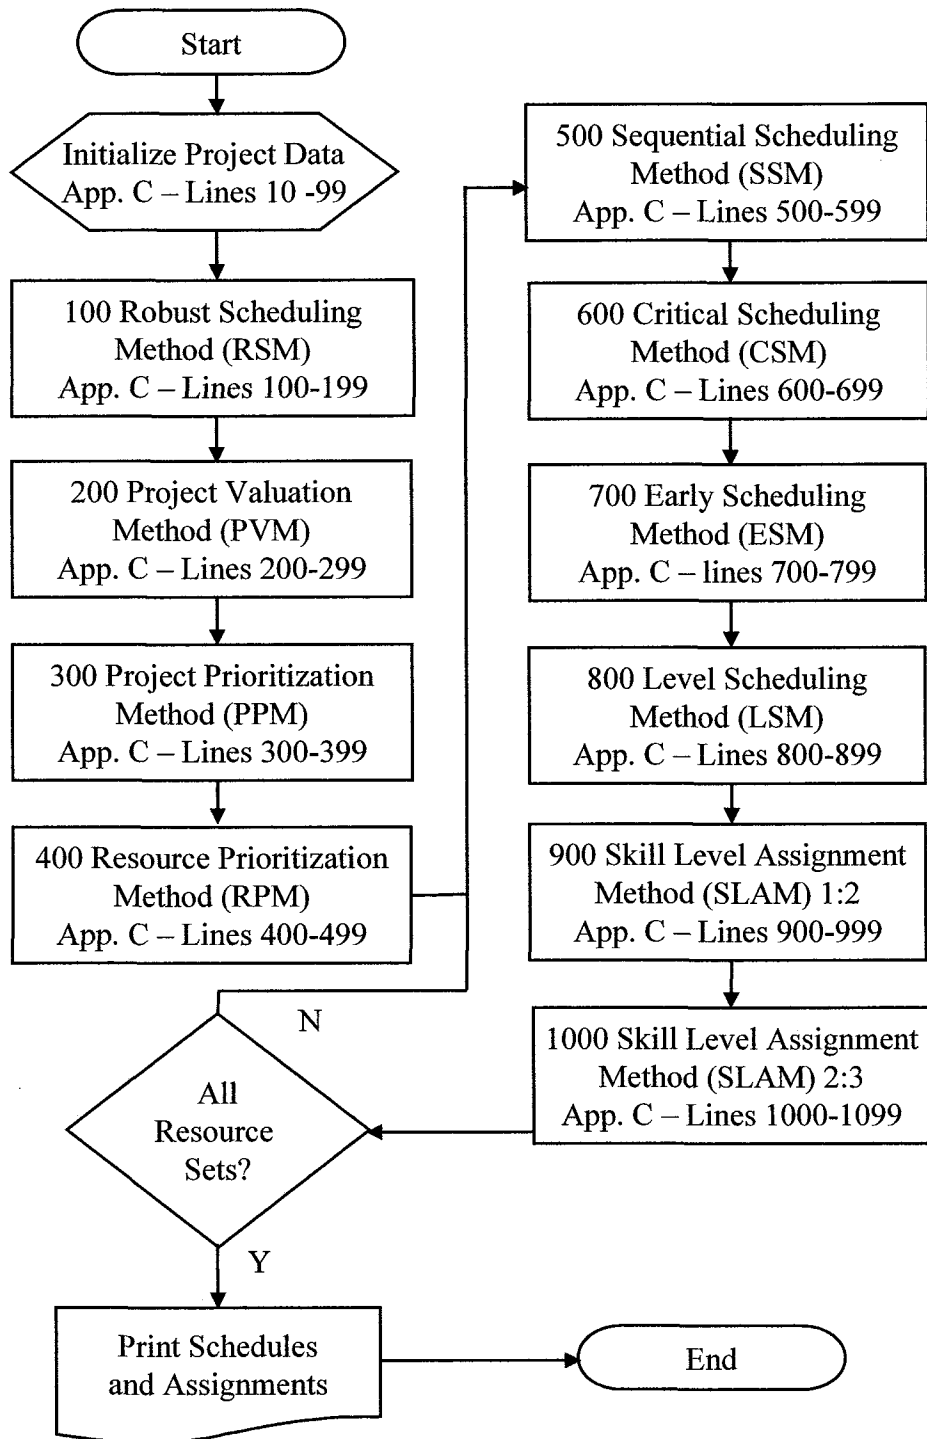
Start

Initialize Project Data
App. C – Lines 10 -99

100 Robust Scheduling Method (RSM)
App. C – Lines 100-199

200 Project Valuation Method (PVM)
App. C – Lines 200-299

300 Project Prioritization Method (PPM)
App. C – Lines 300-399

400 Resource Prioritization Method (RPM)
App. C – Lines 400-499

500 Sequential Scheduling Method (SSM)
App. C – Lines 500-599

600 Critical Scheduling Method (CSM)
App. C – Lines 600-699

700 Early Scheduling Method (ESM)
App. C – lines 700-799

800 Level Scheduling Method (LSM)
App. C – Lines 800-899

900 Skill Level Assignment Method (SLAM) 1:2
App. C – Lines 900-999

1000 Skill Level Assignment Method (SLAM) 2:3
App. C – Lines 1000-1099

N

All Resource Sets?

Y

Print Schedules and Assignments

End